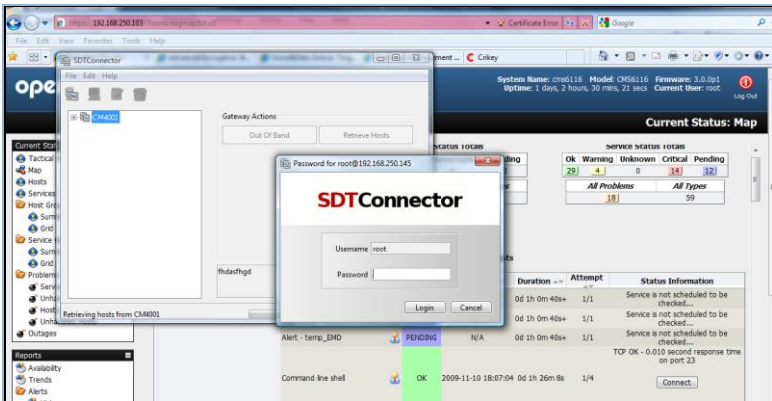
https:// 192.168.250.103
Certificate Error
Google
File Edit View Favorites Tools Help
ment ... Crikey
ope
System Name: cm6116 Model: CM6116 Firmware: 3.0.0p1
Uptime: 1 days, 2 hours, 30 mins, 21 secs Current User: root
Log Out
Current Status: Map
SDTConnector
File Edit Help
CM4001
Gateway Actions
Out Of Band
Retrieve Hosts
fhdasfhgd
Retrieving hosts from CM4001
Current Stat
Tactical
Map
Hosts
Services
Host Gro
Sum
Grid
Service
Sum
Grid
Problem
Serv
Unha
Host
Unha
Outages
Reports
Availability
Trends
Alerts
Status Totals
ding
Service Status Totals
| Ok | Warning | Unknown | Critical | Pending |
|---|---|---|---|---|
| 29 | 4 | 0 | 14 | 12 |

All Problems
All Types
18
59
Password for root@192.168.250.145
SDTConnector
Username root
Password
Login
Cancel
Duration
Attempt
Status Information
0d 1h 0m 40s+ 1/1 Service is not scheduled to be checked...
0d 1h 0m 40s+ 1/1 Service is not scheduled to be checked...
Alert - temp_EMD PENDING N/A 0d 1h 0m 40s+ 1/1 Service is not scheduled to be checked...
Command line shell OK 2009-11-10 18:67:04 0d 1h 26m 8s 1/4 TCP OK - 0.010 second response time on port 23
Connect